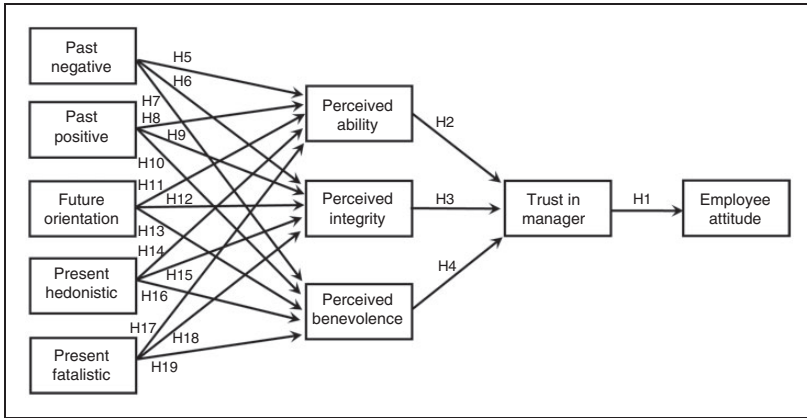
Past negative

H5

H6

Past positive

H7

H8

H9

H10

Future orientation

H11

H12

H13

H14

Present hedonistic

H15

H16

H17

Present fatalistic

H18

H19

Perceived ability

Perceived integrity

Perceived benevolence

H2

H3

H4

Trust in manager

H1

Employee attitude